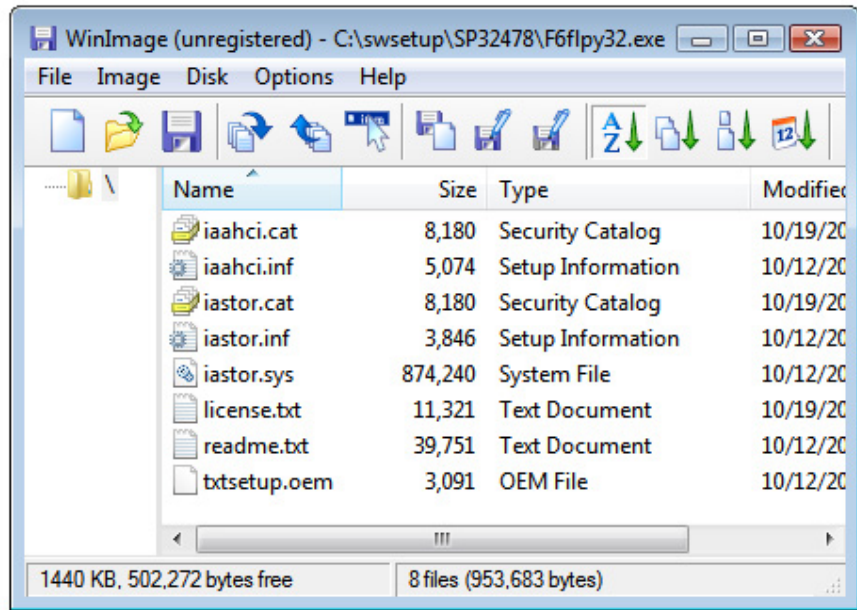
WinImage (unregistered) - C:\swsetup\SP32478\F6flpy32.exe

File Image Disk Options Help

\

| Name | Size | Type | Modified |
|---|---|---|---|
| iaahci.cat | 8,180 | Security Catalog | 10/19/20 |
| iaahci.inf | 5,074 | Setup Information | 10/12/20 |
| iastor.cat | 8,180 | Security Catalog | 10/19/20 |
| iastor.inf | 3,846 | Setup Information | 10/12/20 |
| iastor.sys | 874,240 | System File | 10/12/20 |
| license.txt | 11,321 | Text Document | 10/19/20 |
| readme.txt | 39,751 | Text Document | 10/12/20 |
| txtsetup.oem | 3,091 | OEM File | 10/12/20 |

1440 KB, 502,272 bytes free

8 files (953,683 bytes)